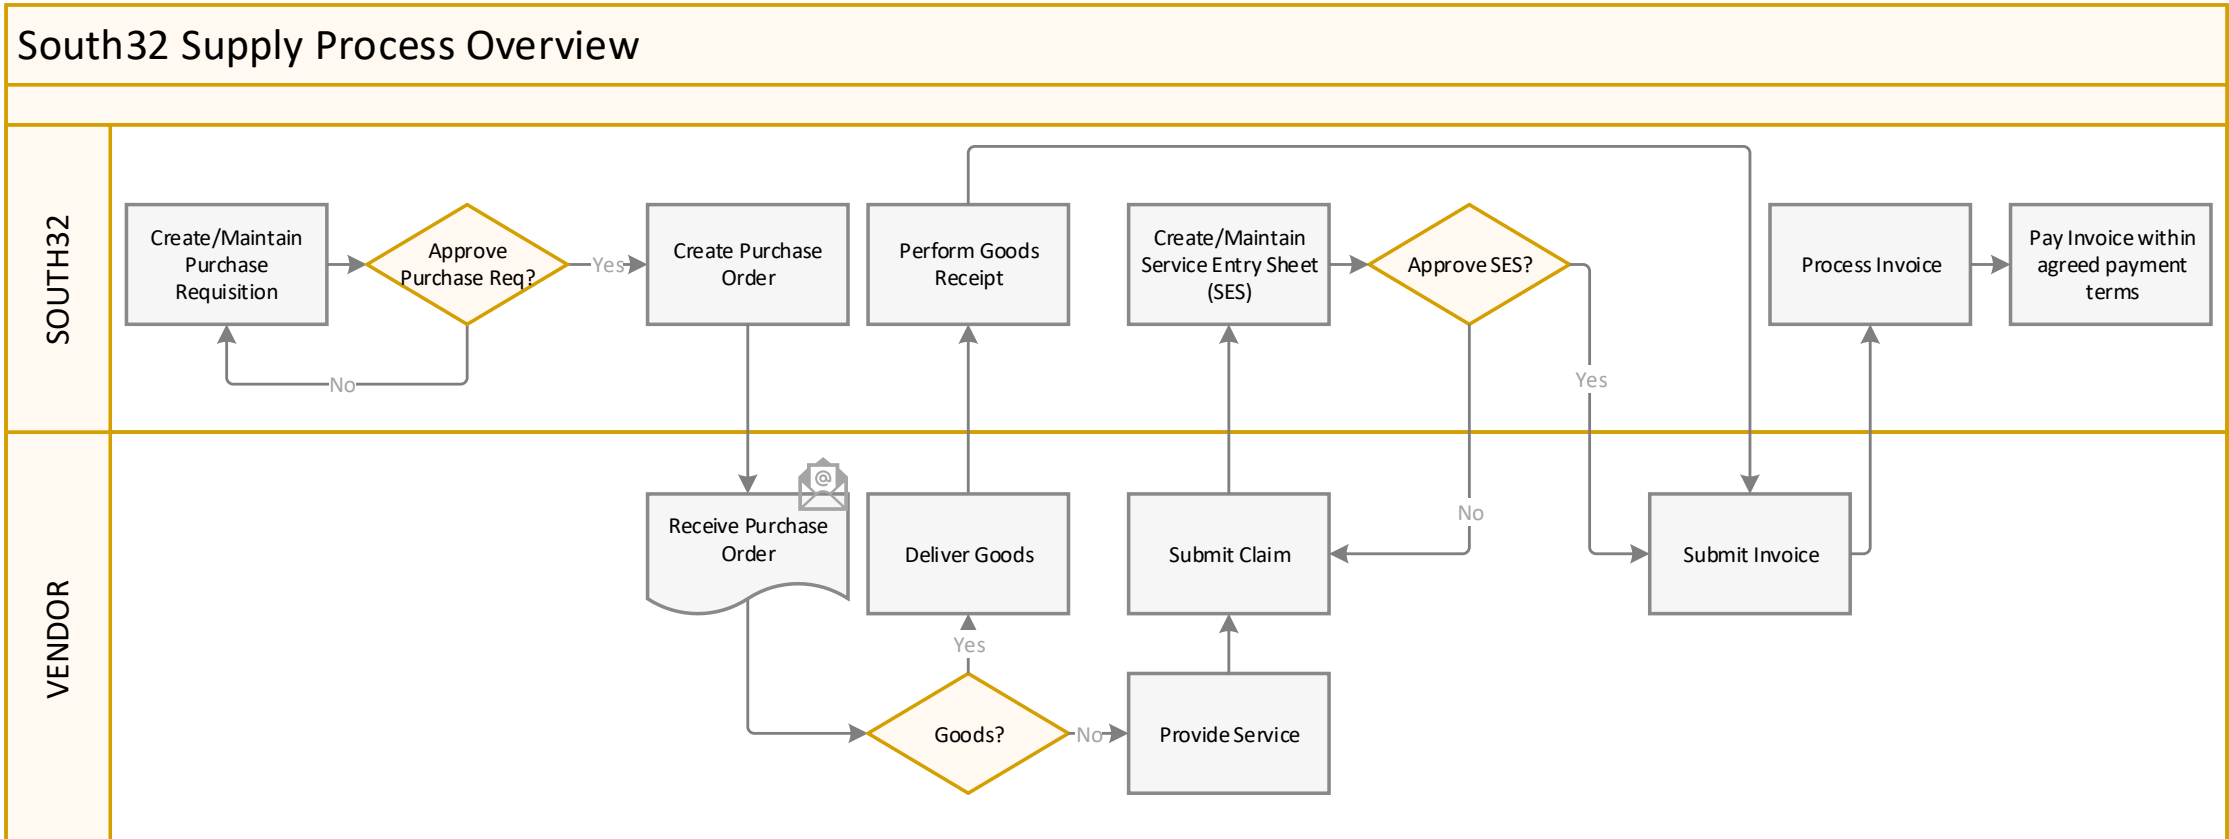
South32 Supply Process Overview

SOUTH32

Create/Maintain Purchase Requisition

Approve Purchase Req?

Yes

No

Create Purchase Order

Perform Goods Receipt

Create/Maintain Service Entry Sheet (SES)

Approve SES?

Yes

No

Process Invoice

Pay Invoice within agreed payment terms

VENDOR

Receive Purchase Order

Deliver Goods

Submit Claim

Submit Invoice

Yes

Goods?

No

Provide Service